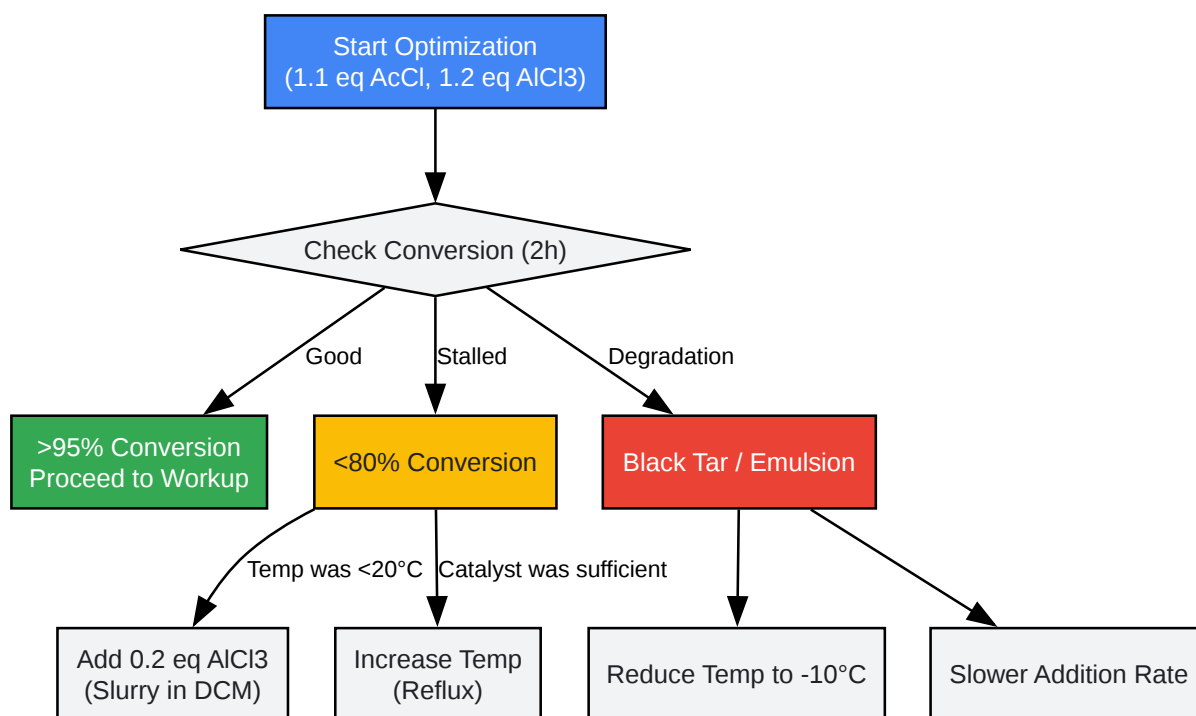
Start Optimization
(1.1 eq AcCl, 1.2 eq AlCl3)

Check Conversion (2h)

Good

Stalled

Degradation

>95% Conversion
Proceed to Workup

<80% Conversion

Black Tar / Emulsion

Temp was <20°C

Catalyst was sufficient

Add 0.2 eq AlCl3
(Slurry in DCM)

Increase Temp
(Reflux)

Reduce Temp to -10°C

Slower Addition Rate